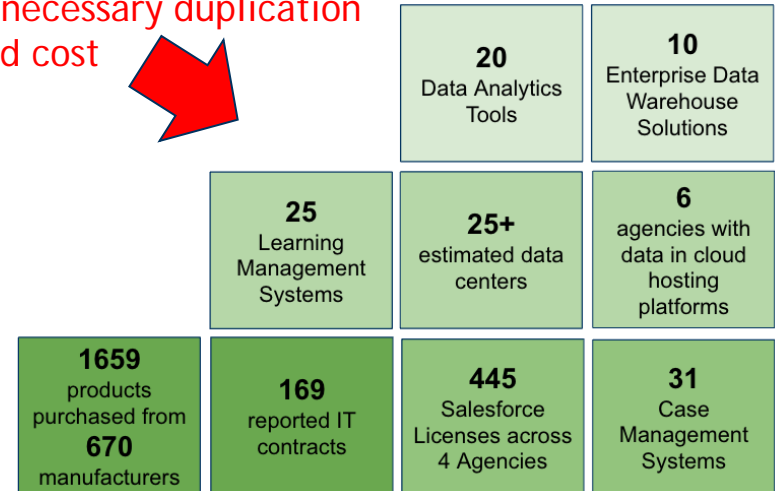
necessary duplication
d cost

20
Data Analytics Tools

10
Enterprise Data Warehouse Solutions

25
Learning Management Systems

25+
estimated data centers

6
agencies with data in cloud hosting platforms

1659
products purchased from
670
manufacturers

169
reported IT contracts

445
Salesforce Licenses across 4 Agencies

31
Case Management Systems